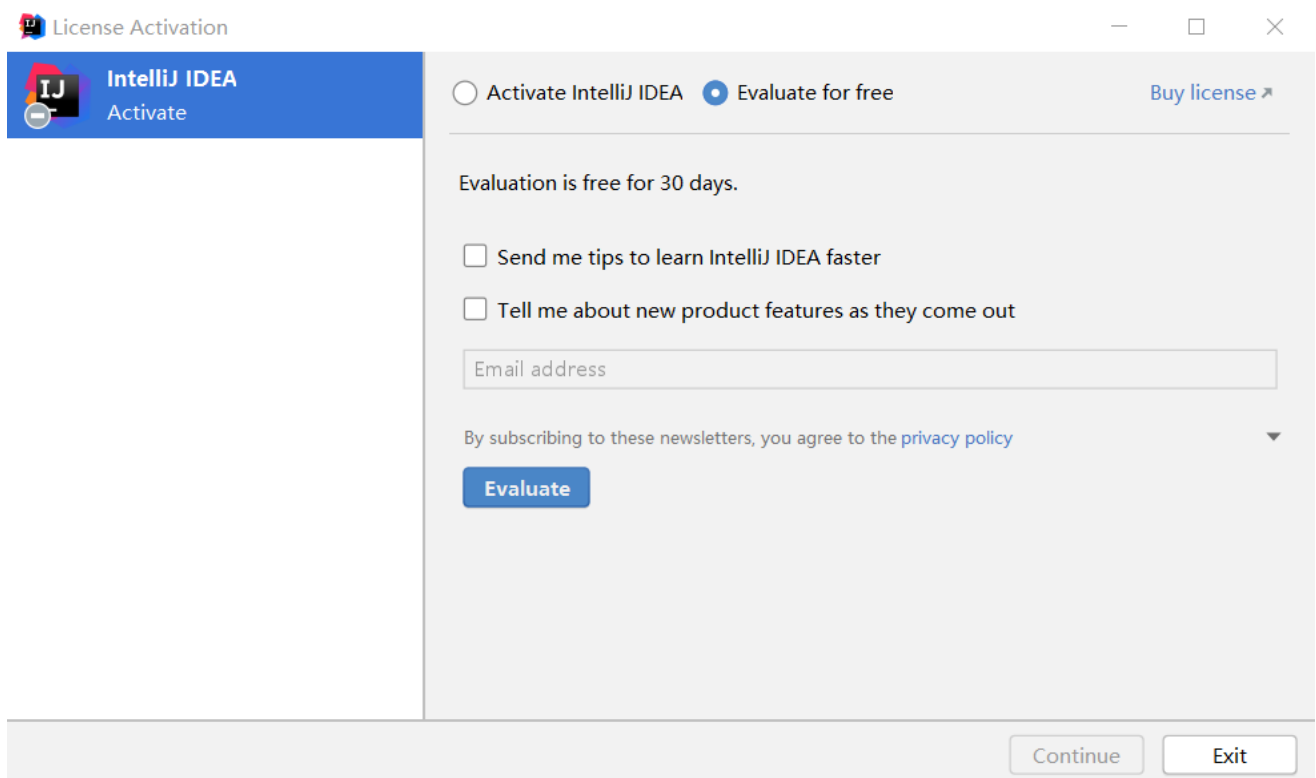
License Activation

IJ

IntelliJ IDEA
Activate

Activate IntelliJ IDEA
Evaluate for free
Buy license ↗

Evaluation is free for 30 days.

Send me tips to learn IntelliJ IDEA faster

Tell me about new product features as they come out

Email address

By subscribing to these newsletters, you agree to the privacy policy

Evaluate

Continue
Exit